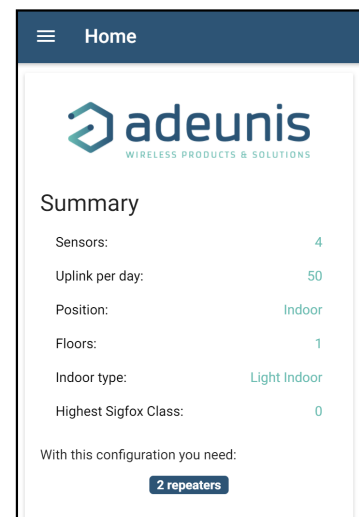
Home

adeunis
WIRELESS PRODUCTS & SOLUTIONS

Summary

| | |
|---|---|
| Sensors: | 4 |
| Uplink per day: | 50 |
| Position: | Indoor |
| Floors: | 1 |
| Indoor type: | Light Indoor |
| Highest Sigfox Class: | 0 |

With this configuration you need:

2 repeaters